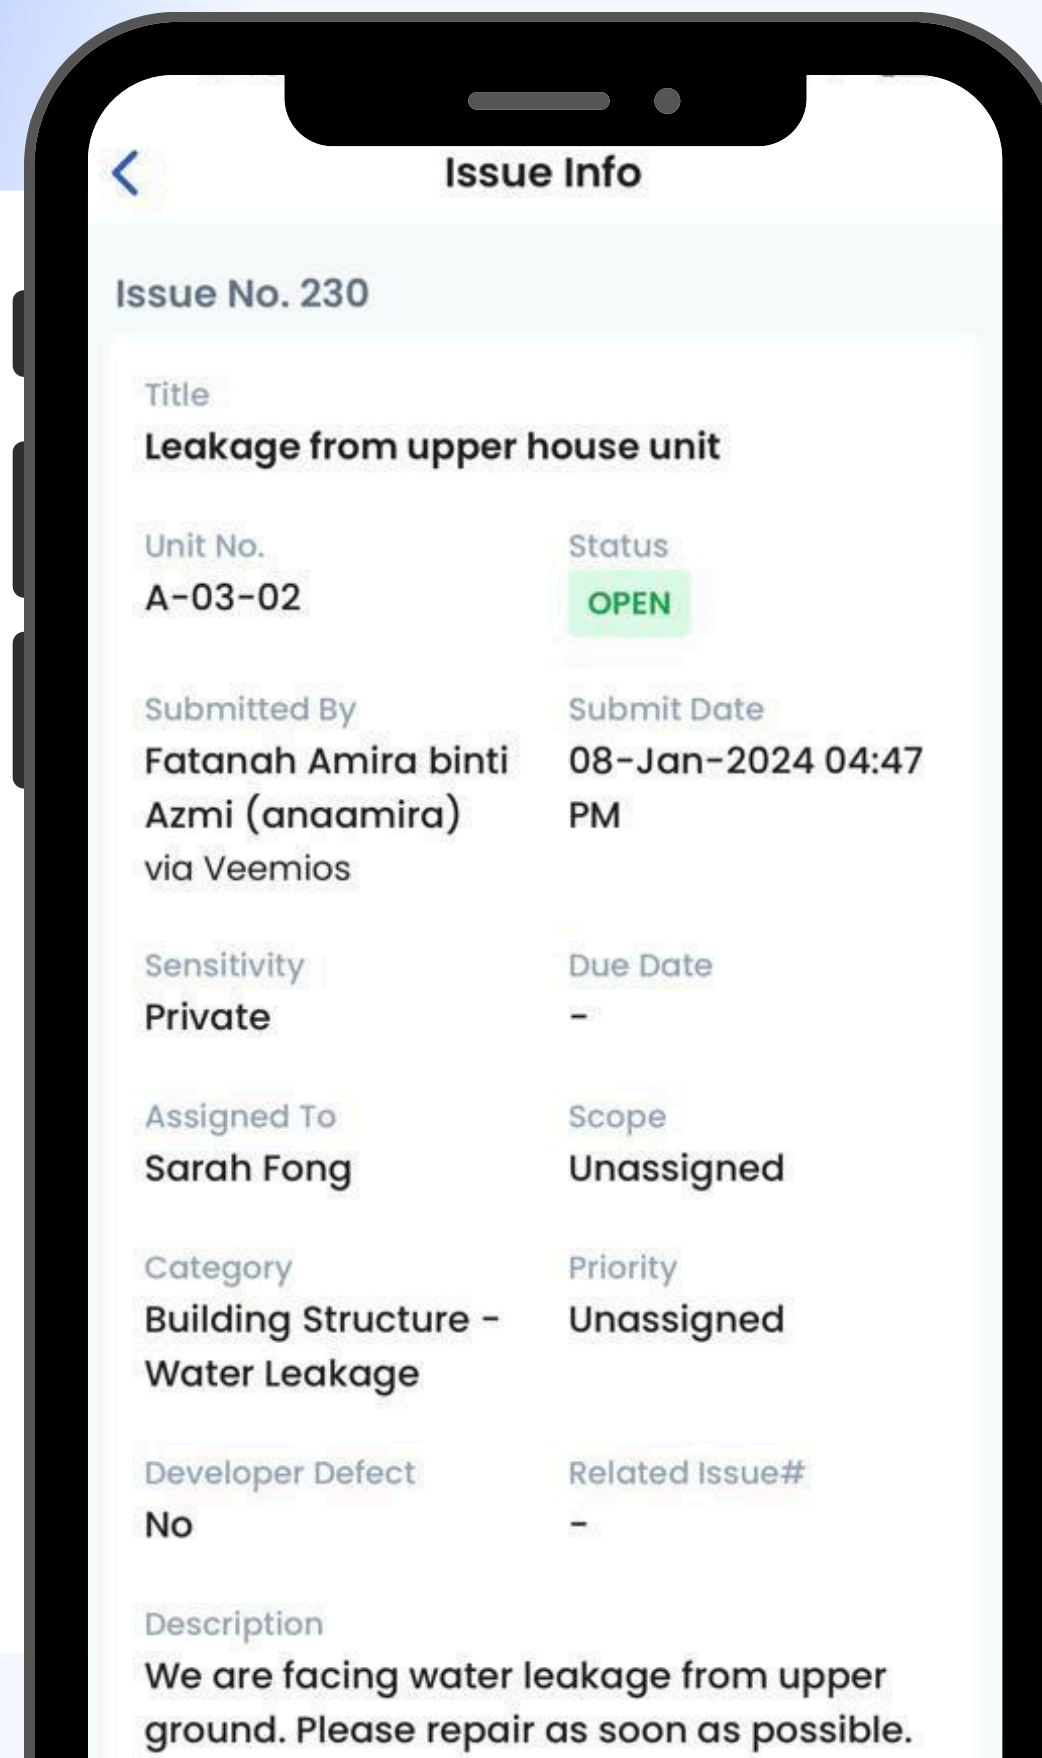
Issue Info

Issue No. 230

Title
Leakage from upper house unit

Unit No.
A-03-02

Status
OPEN

Submitted By
Fatanah Amira binti Azmi (anaamira) via Veemios

Submit Date
08-Jan-2024 04:47 PM

Sensitivity
Private

Due Date
-

Assigned To
Sarah Fong

Scope
Unassigned

Category
Building Structure - Water Leakage

Priority
Unassigned

Developer Defect
No

Related Issue#
-

Description
We are facing water leakage from upper ground. Please repair as soon as possible.